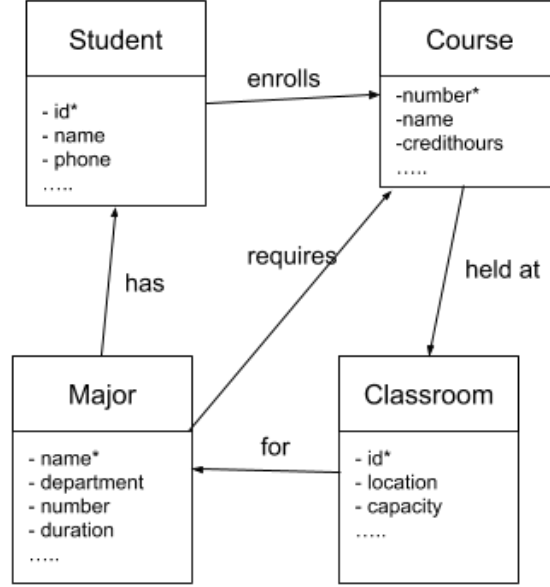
Student

- id*
- name
- phone
…..

enrolls

Course

-number*
-name
-credithours
…..

has

requires

held at

Major

- name*
- department
- number
- duration
…..

for

Classroom

- id*
- location
- capacity
…..